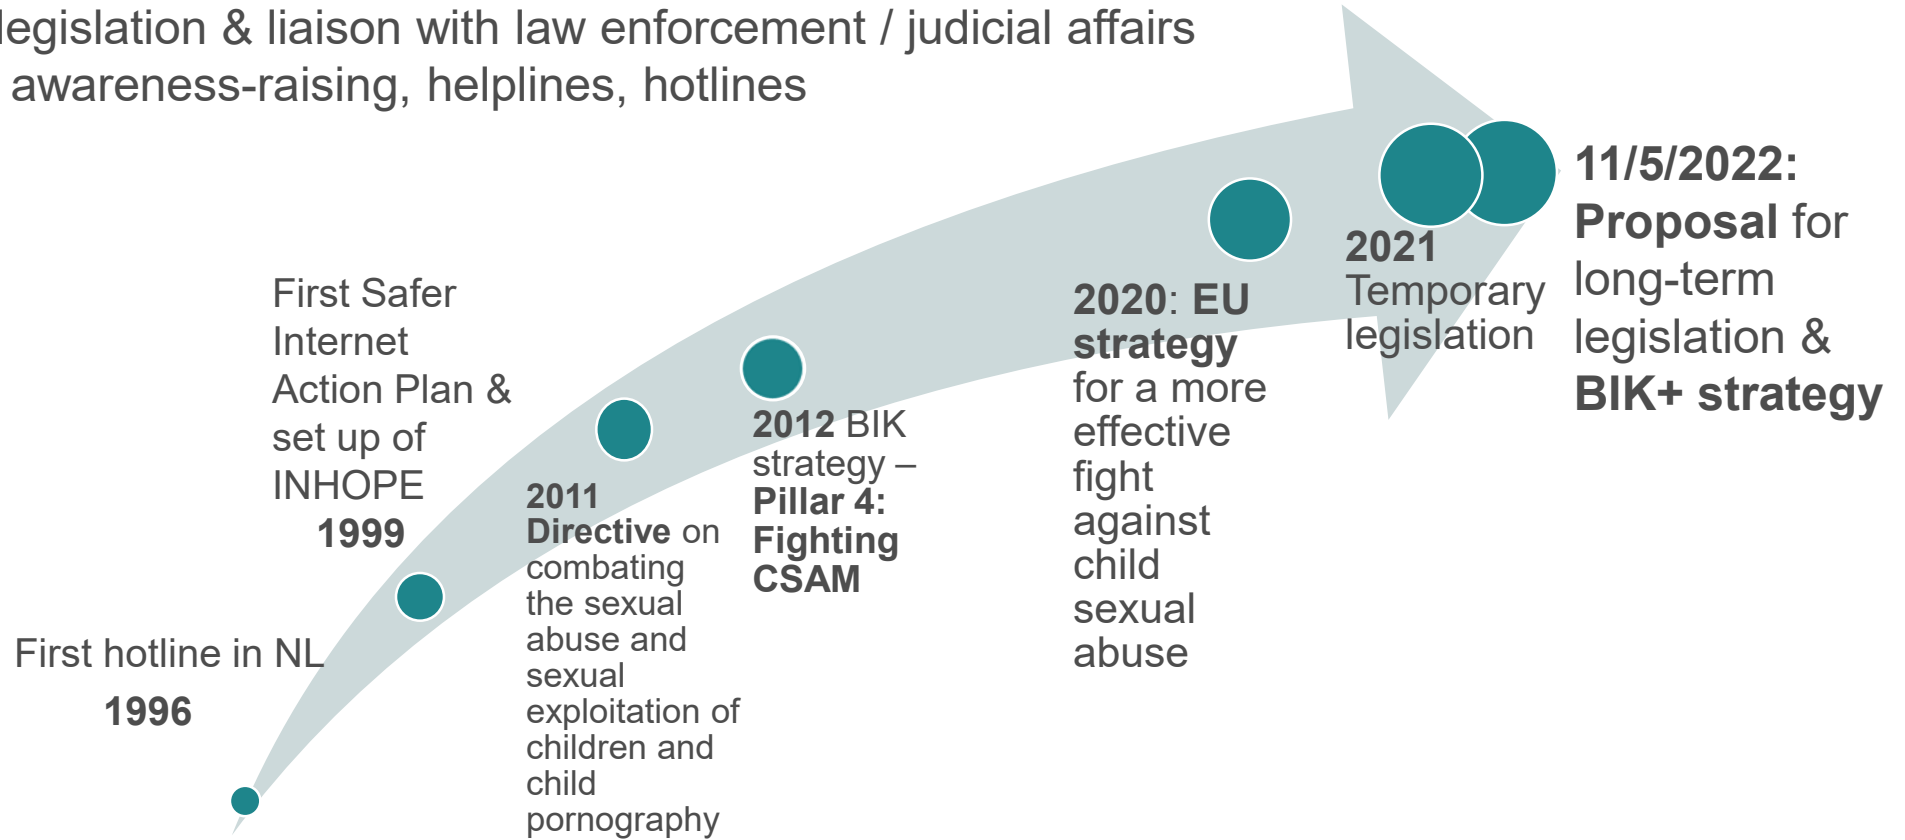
legislation & liaison with law enforcement / judicial affairs
awareness-raising, helplines, hotlines

First hotline in NL
1996

First Safer Internet Action Plan & set up of INHOPE
1999

2011 Directive on combating the sexual abuse and sexual exploitation of children and child pornography

2012 BIK strategy – Pillar 4: Fighting CSAM

2020: EU strategy for a more effective fight against child sexual abuse

2021 Temporary legislation

11/5/2022: Proposal for long-term legislation & BIK+ strategy